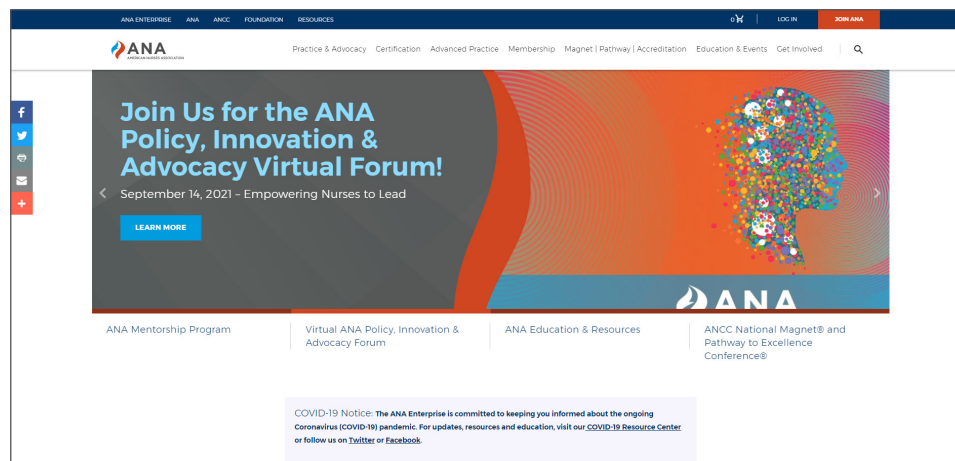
ANA ENTERPRISE ANA ANCC FOUNDATION RESOURCES

0 LOG IN JOIN ANA

ANA
AMERICAN NURSES ASSOCIATION

Practice & Advocacy Certification Advanced Practice Membership Magnet | Pathway | Accreditation Education & Events Get Involved

Join Us for the ANA Policy, Innovation & Advocacy Virtual Forum!

September 14, 2021 – Empowering Nurses to Lead

LEARN MORE

ANA

ANA Mentorship Program

Virtual ANA Policy, Innovation & Advocacy Forum

ANA Education & Resources

ANCC National Magnet® and Pathway to Excellence Conference®

COVID-19 Notice: The ANA Enterprise is committed to keeping you informed about the ongoing Coronavirus (COVID-19) pandemic. For updates, resources and education, visit our COVID-19 Resource Center or follow us on Twitter or Facebook.